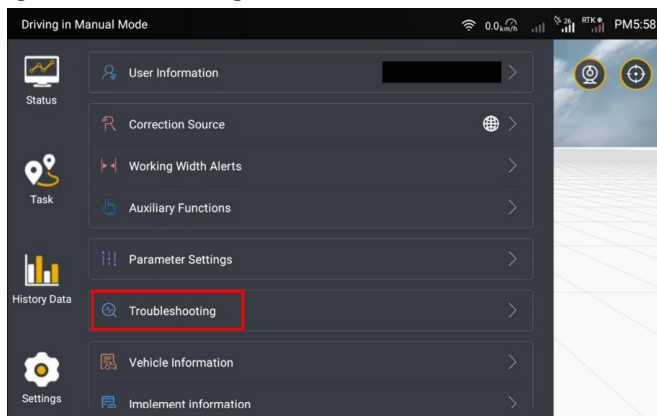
Driving in Manual Mode

0.0 km/h

26

RTK

PM5:58

Status

Task

History Data

Settings

User Information

Correction Source

Working Width Alerts

Auxiliary Functions

Parameter Settings

Troubleshooting

Vehicle Information

Implement information